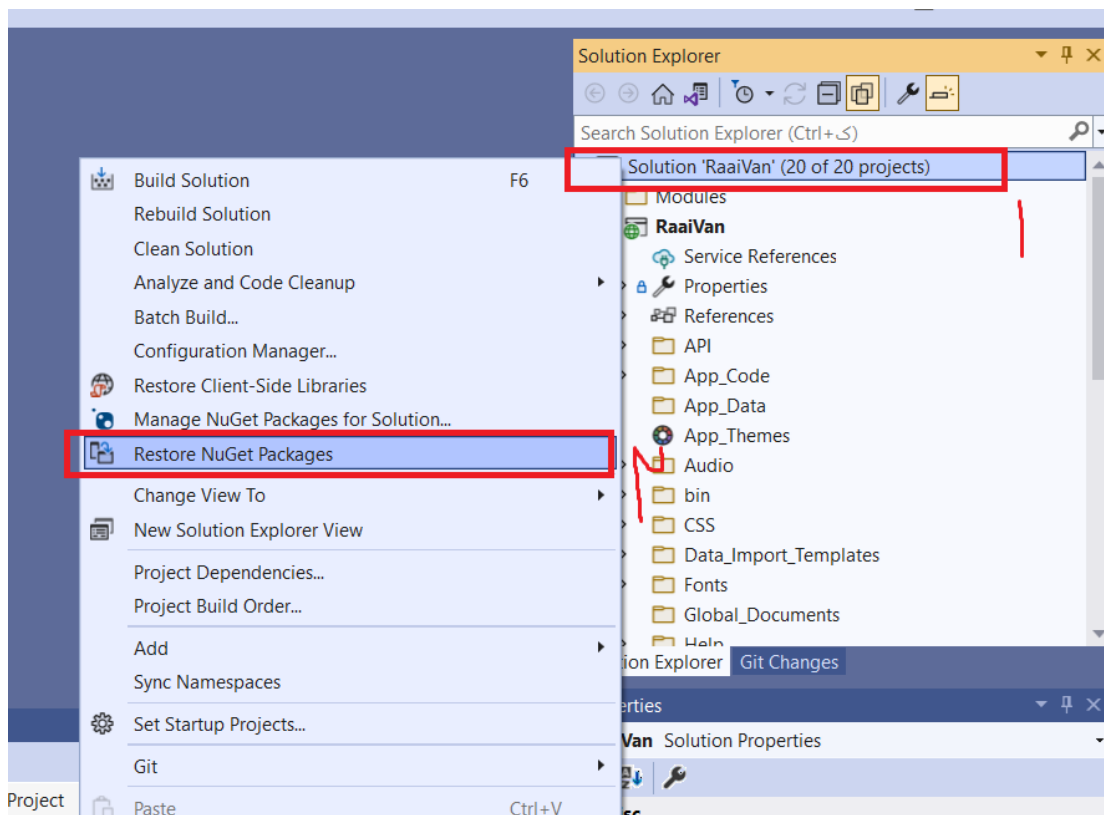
Solution Explorer

Search Solution Explorer (Ctrl+ک)

Solution 'RaaiVan' (20 of 20 projects)
Modules
RaaiVan
Service References
Properties
References
API
App_Code
App_Data
App_Themes
Audio
bin
CSS
Data_Import_Templates
Fonts
Global_Documents
Help

1

2

Build Solution F6
Rebuild Solution
Clean Solution
Analyze and Code Cleanup
Batch Build...
Configuration Manager...
Restore Client-Side Libraries
Manage NuGet Packages for Solution...
Restore NuGet Packages
Change View To
New Solution Explorer View
Project Dependencies...
Project Build Order...
Add
Sync Namespaces
Set Startup Projects...
Git
Paste Ctrl+V

ion Explorer Git Changes

erties

Van Solution Properties

Project